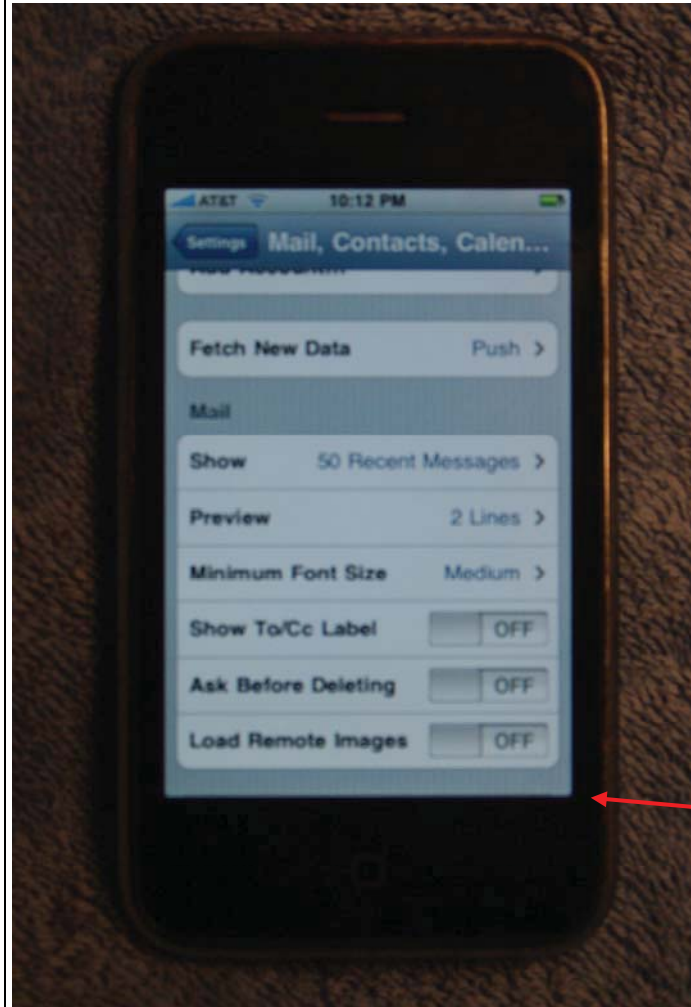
AT&T 10:12 PM

Settings Mail, Contacts, Calen...

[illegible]

Fetch New Data Push >

Mail

Show 50 Recent Messages >

Preview 2 Lines >

Minimum Font Size Medium >

Show To/Cc Label OFF

Ask Before Deleting OFF

Load Remote Images OFF